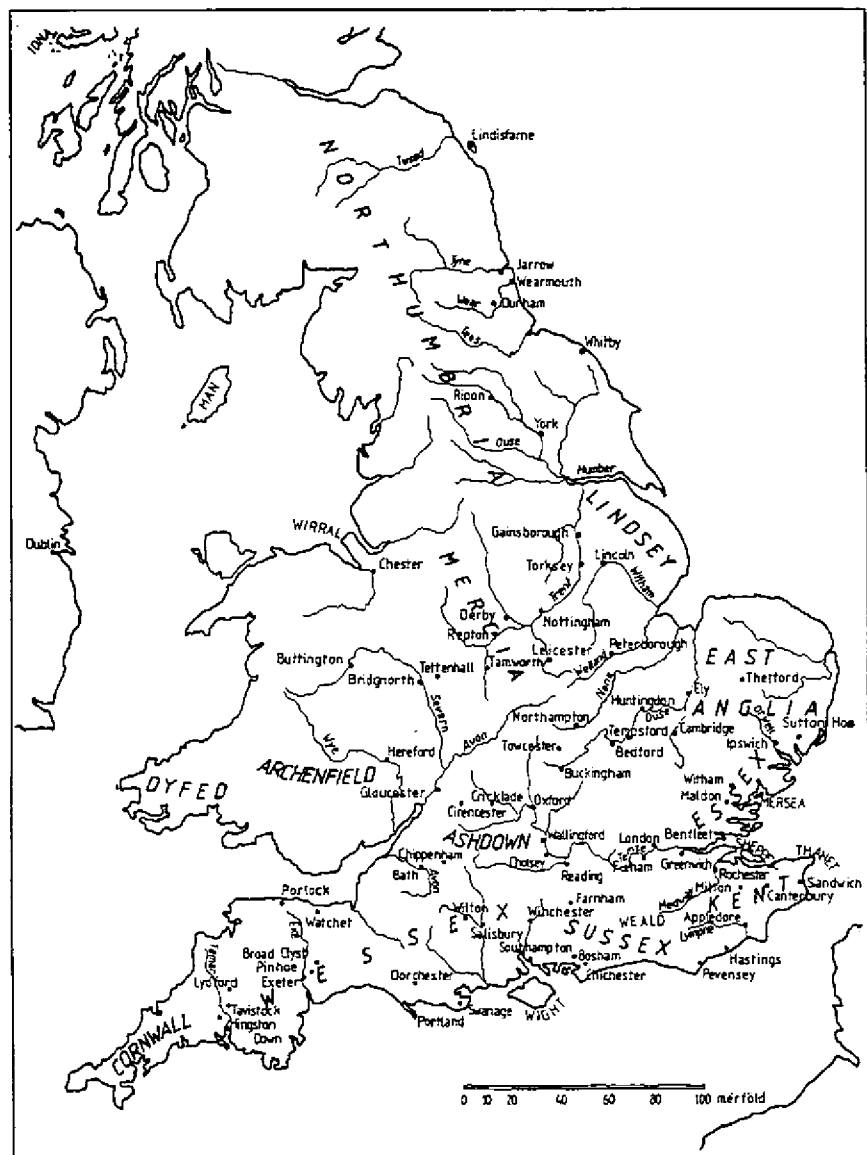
IONA

Lindisfarne
Tweed
NORTHUMBRIA
Tyne
Jarrow
Wearmouth
Wear
Durham
Tees
Whitby
MAN
Ripon
York
Ouse
Humber
LINDSEY
WIRRAL
Dublin
Gainsborough
Torksey
Lincoln
Witham
Chester
MERCIA
Trent
Derby
Repton
Nottingham
Leicester
Peterborough
Welland
Tamworth
Buttington
Tettenhall
Bridgnorth
Severn
Nene
EAST ANGLIA
Thetford
Ely
Huntingdon
Ouse
Tempsford
Cambridge
Sutton Hoo
Ipswich
Northampton
Towcester
Bedford
Avon
Wye
Hereford
ARCHENFIELD
DYFED
Gloucester
Buckingham
Cricklade
Cirencester
Oxford
Witham
Maldon
ESSEX
MERSEA
ASHDOWN
Wallingford
London
Benfleet
Chippenham
Cholsey
Reading
Fulham
Greenwich
Rochester
Milton
THANET
Sandwich
Bath
Avon
Farnham
Medway
KENT
Canterbury
Portlock
Watchet
Wilton
WESSEX
Winchester
WEALD
Appledore
Salisbury
SUSSEX
Lympne
Southampton
Bosham
Hastings
Broad Clyst
Pinhoe
Exeter
Dorchester
Chichester
Pevensey
Lydford
Tavistock
Hingston Down
Portland
Swanage
WIGHT
CORNWALL
0 10 20 40 60 80 100 mérföld